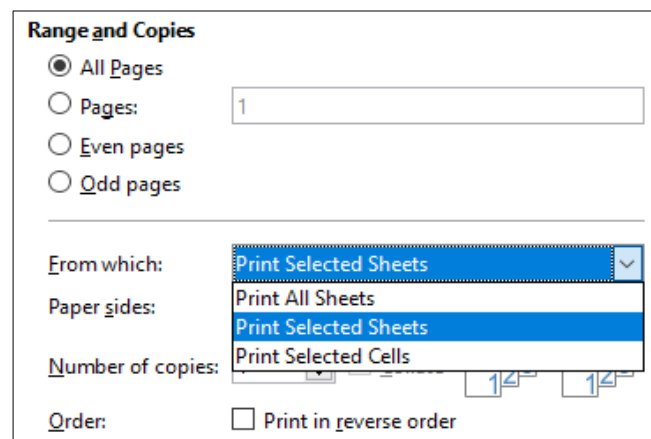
Range and Copies

All Pages

Pages: 1

Even pages

Odd pages

From which: Print Selected Sheets

Paper sides:

Print All Sheets

Print Selected Sheets

Print Selected Cells

Number of copies: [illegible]

Order: Print in reverse order